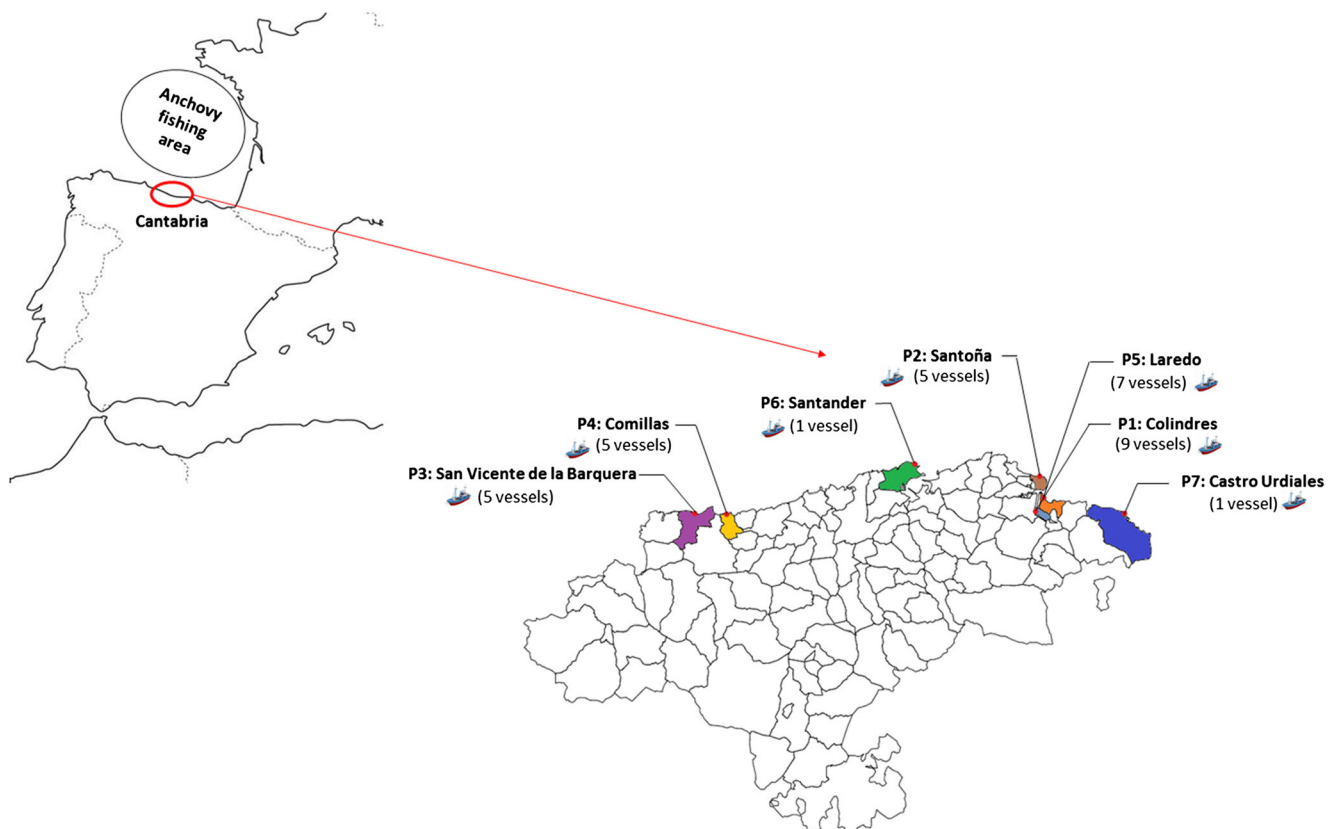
Anchovy fishing area

Cantabria

P2: Santoña
(5 vessels)

P5: Laredo
(7 vessels)

P6: Santander
(1 vessel)

P1: Colindres
(9 vessels)

P4: Comillas
(5 vessels)

P3: San Vicente de la Barquera
(5 vessels)

P7: Castro Urdiales
(1 vessel)